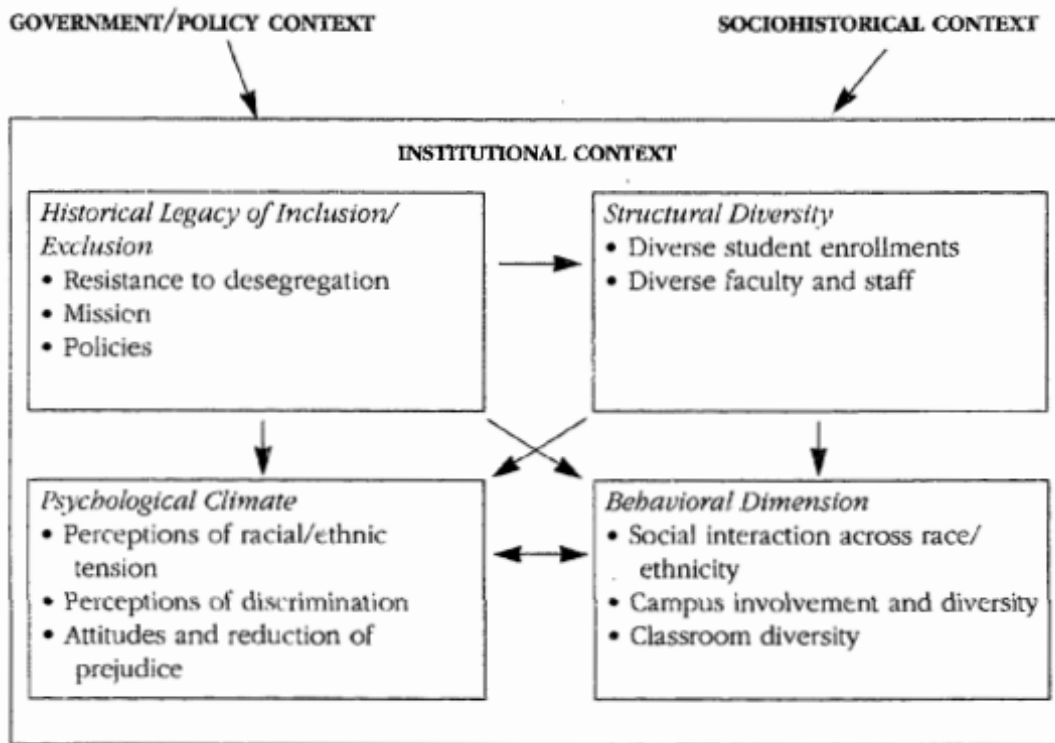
GOVERNMENT/POLICY CONTEXT

SOCIOHISTORICAL CONTEXT

INSTITUTIONAL CONTEXT

Historical Legacy of Inclusion/Exclusion
• Resistance to desegregation
• Mission
• Policies

Structural Diversity
• Diverse student enrollments
• Diverse faculty and staff

Psychological Climate
• Perceptions of racial/ethnic tension
• Perceptions of discrimination
• Attitudes and reduction of prejudice

Behavioral Dimension
• Social interaction across race/ethnicity
• Campus involvement and diversity
• Classroom diversity